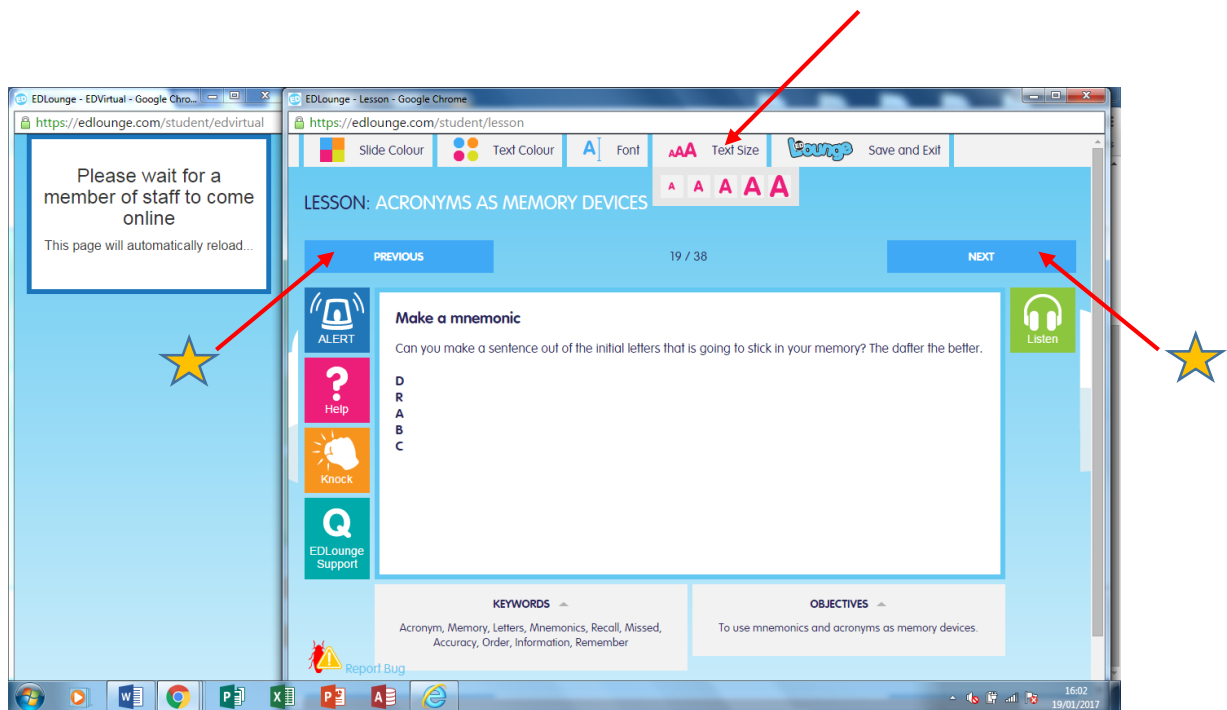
EDLounge - EDVirtual - Google Chro...

https://edlounge.com/student/edvirtual

Please wait for a member of staff to come online

This page will automatically reload...

EDLounge - Lesson - Google Chrome

https://edlounge.com/student/lesson

Slide Colour

Text Colour

Font

Text Size

Save and Exit

A A A A A

LESSON: ACRONYMS AS MEMORY DEVICES

PREVIOUS

19 / 38

NEXT

ALERT

Help

Knock

Q

EDLounge Support

Listen

Make a mnemonic

Can you make a sentence out of the initial letters that is going to stick in your memory? The dafter the better.

D
R
A
B
C

KEYWORDS

Acronym, Memory, Letters, Mnemonics, Recall, Missed, Accuracy, Order, Information, Remember

OBJECTIVES

To use mnemonics and acronyms as memory devices.

Report Bug

16:02
19/01/2017